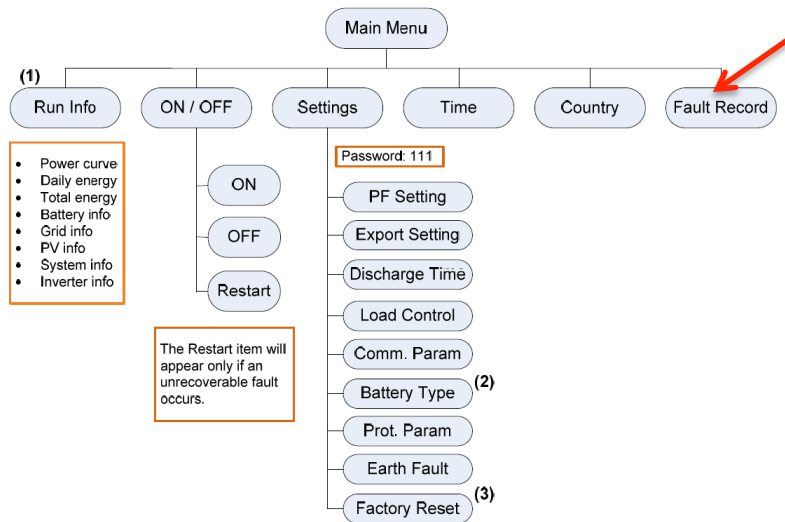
Main Menu

(1)
Run Info

ON / OFF

Settings

Time

Country

Fault Record

- Power curve
- Daily energy
- Total energy
- Battery info
- Grid info
- PV info
- System info
- Inverter info

ON

OFF

Restart

The Restart item will appear only if an unrecoverable fault occurs.

Password: 111

PF Setting

Export Setting

Discharge Time

Load Control

Comm. Param

Battery Type (2)

Prot. Param

Earth Fault

Factory Reset (3)